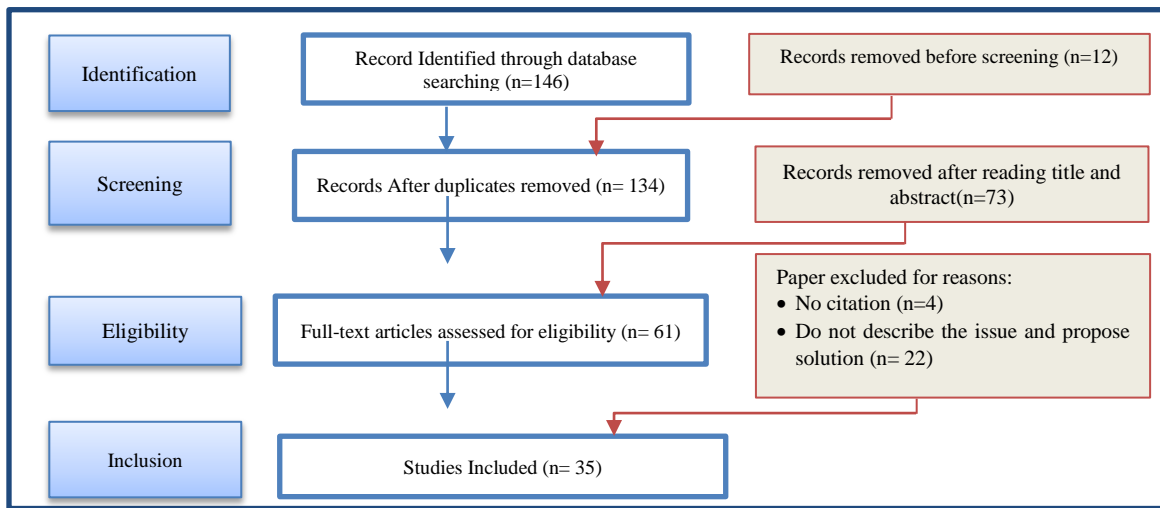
Identification

Record Identified through database searching (n=146)

Records removed before screening (n=12)

Screening

Records After duplicates removed (n= 134)

Records removed after reading title and abstract(n=73)

Paper excluded for reasons:
- No citation (n=4)
- Do not describe the issue and propose solution (n= 22)

Eligibility

Full-text articles assessed for eligibility (n= 61)

Inclusion

Studies Included (n= 35)